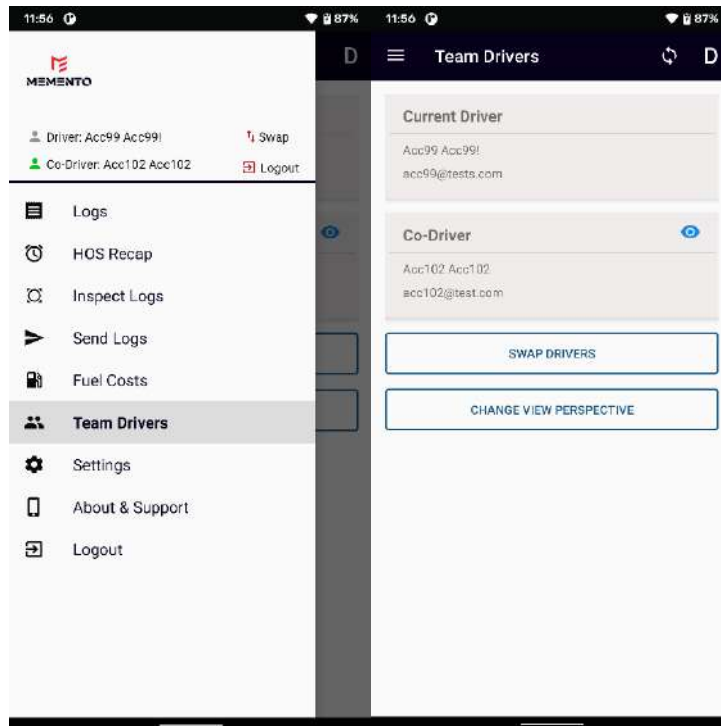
11:56 87%

MEMENTO

Driver: Acc99 Acc99!
Swap
Co-Driver: Acc102 Acc102
Logout

Logs
HOS Recap
Inspect Logs
Send Logs
Fuel Costs
Team Drivers
Settings
About & Support
Logout

D

11:56 87%

Team Drivers

D

Current Driver
Acc99 Acc99!
acc99@tests.com

Co-Driver
Acc102 Acc102
acc102@test.com

SWAP DRIVERS

CHANGE VIEW PERSPECTIVE